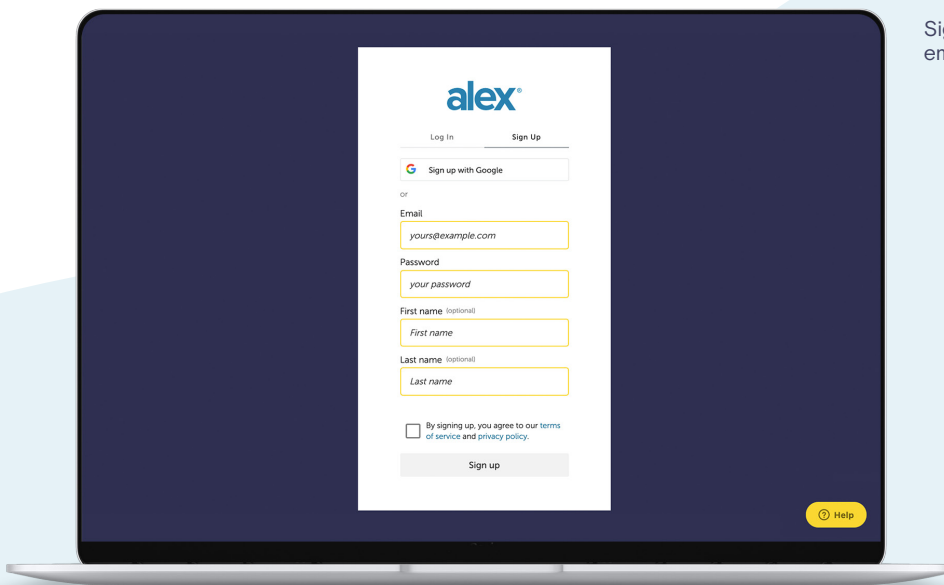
Sig
em

alex®

Log In
Sign Up

Sign up with Google

or

Email
yours@example.com

Password
your password

First name (optional)
First name

Last name (optional)
Last name

By signing up, you agree to our terms of service and privacy policy.

Sign up

Help